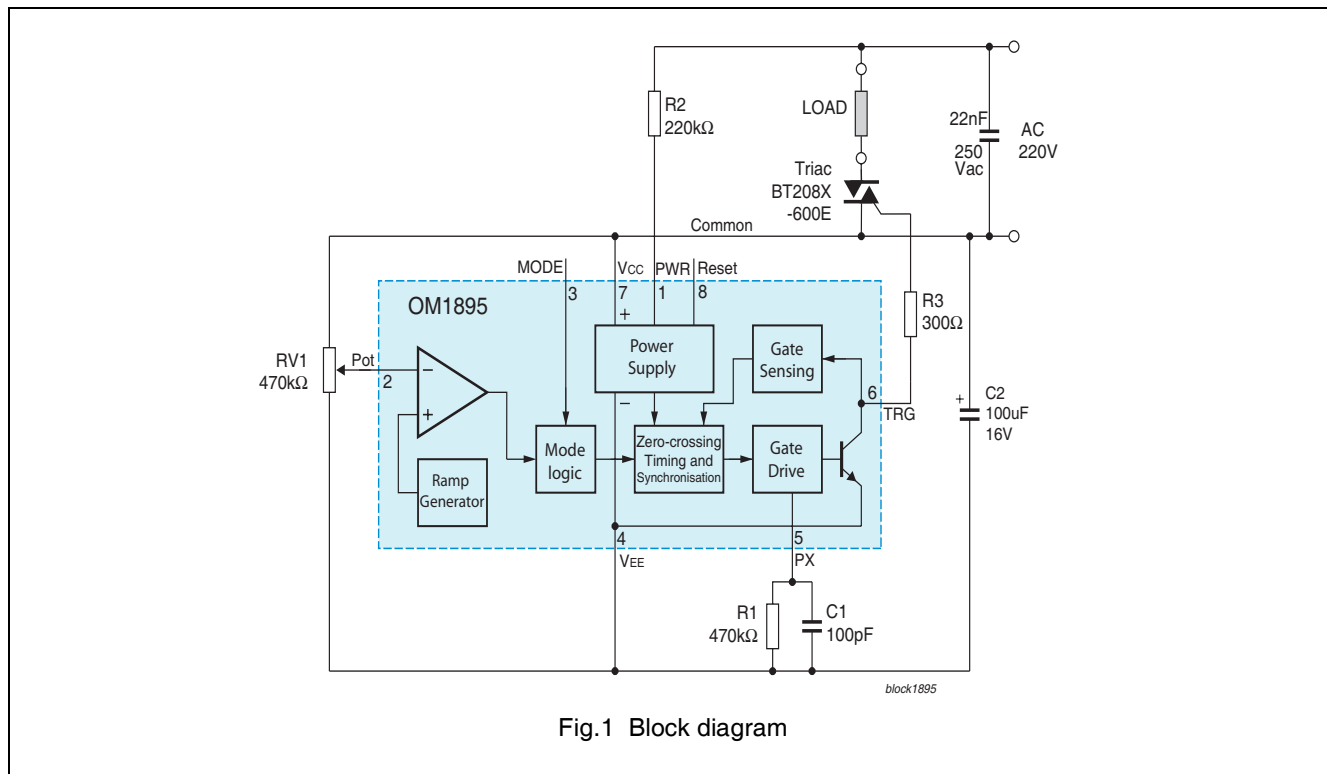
R2
220kΩ

LOAD

22nF
250
Vac

AC
220V

Triac
BT208X
-600E

Common

MODE

VCC

PWR

Reset

OM1895

3

7

1

8

+

Power
Supply

Gate
Sensing

R3
300Ω

RV1
470kΩ

Pot

2

−

+

6

TRG

C2
100uF
16V

Mode
logic

Zero-crossing
Timing and
Synchronisation

Gate
Drive

Ramp
Generator

4

VEE

5

PX

R1
470kΩ

C1
100pF

block1895

Fig.1 Block diagram